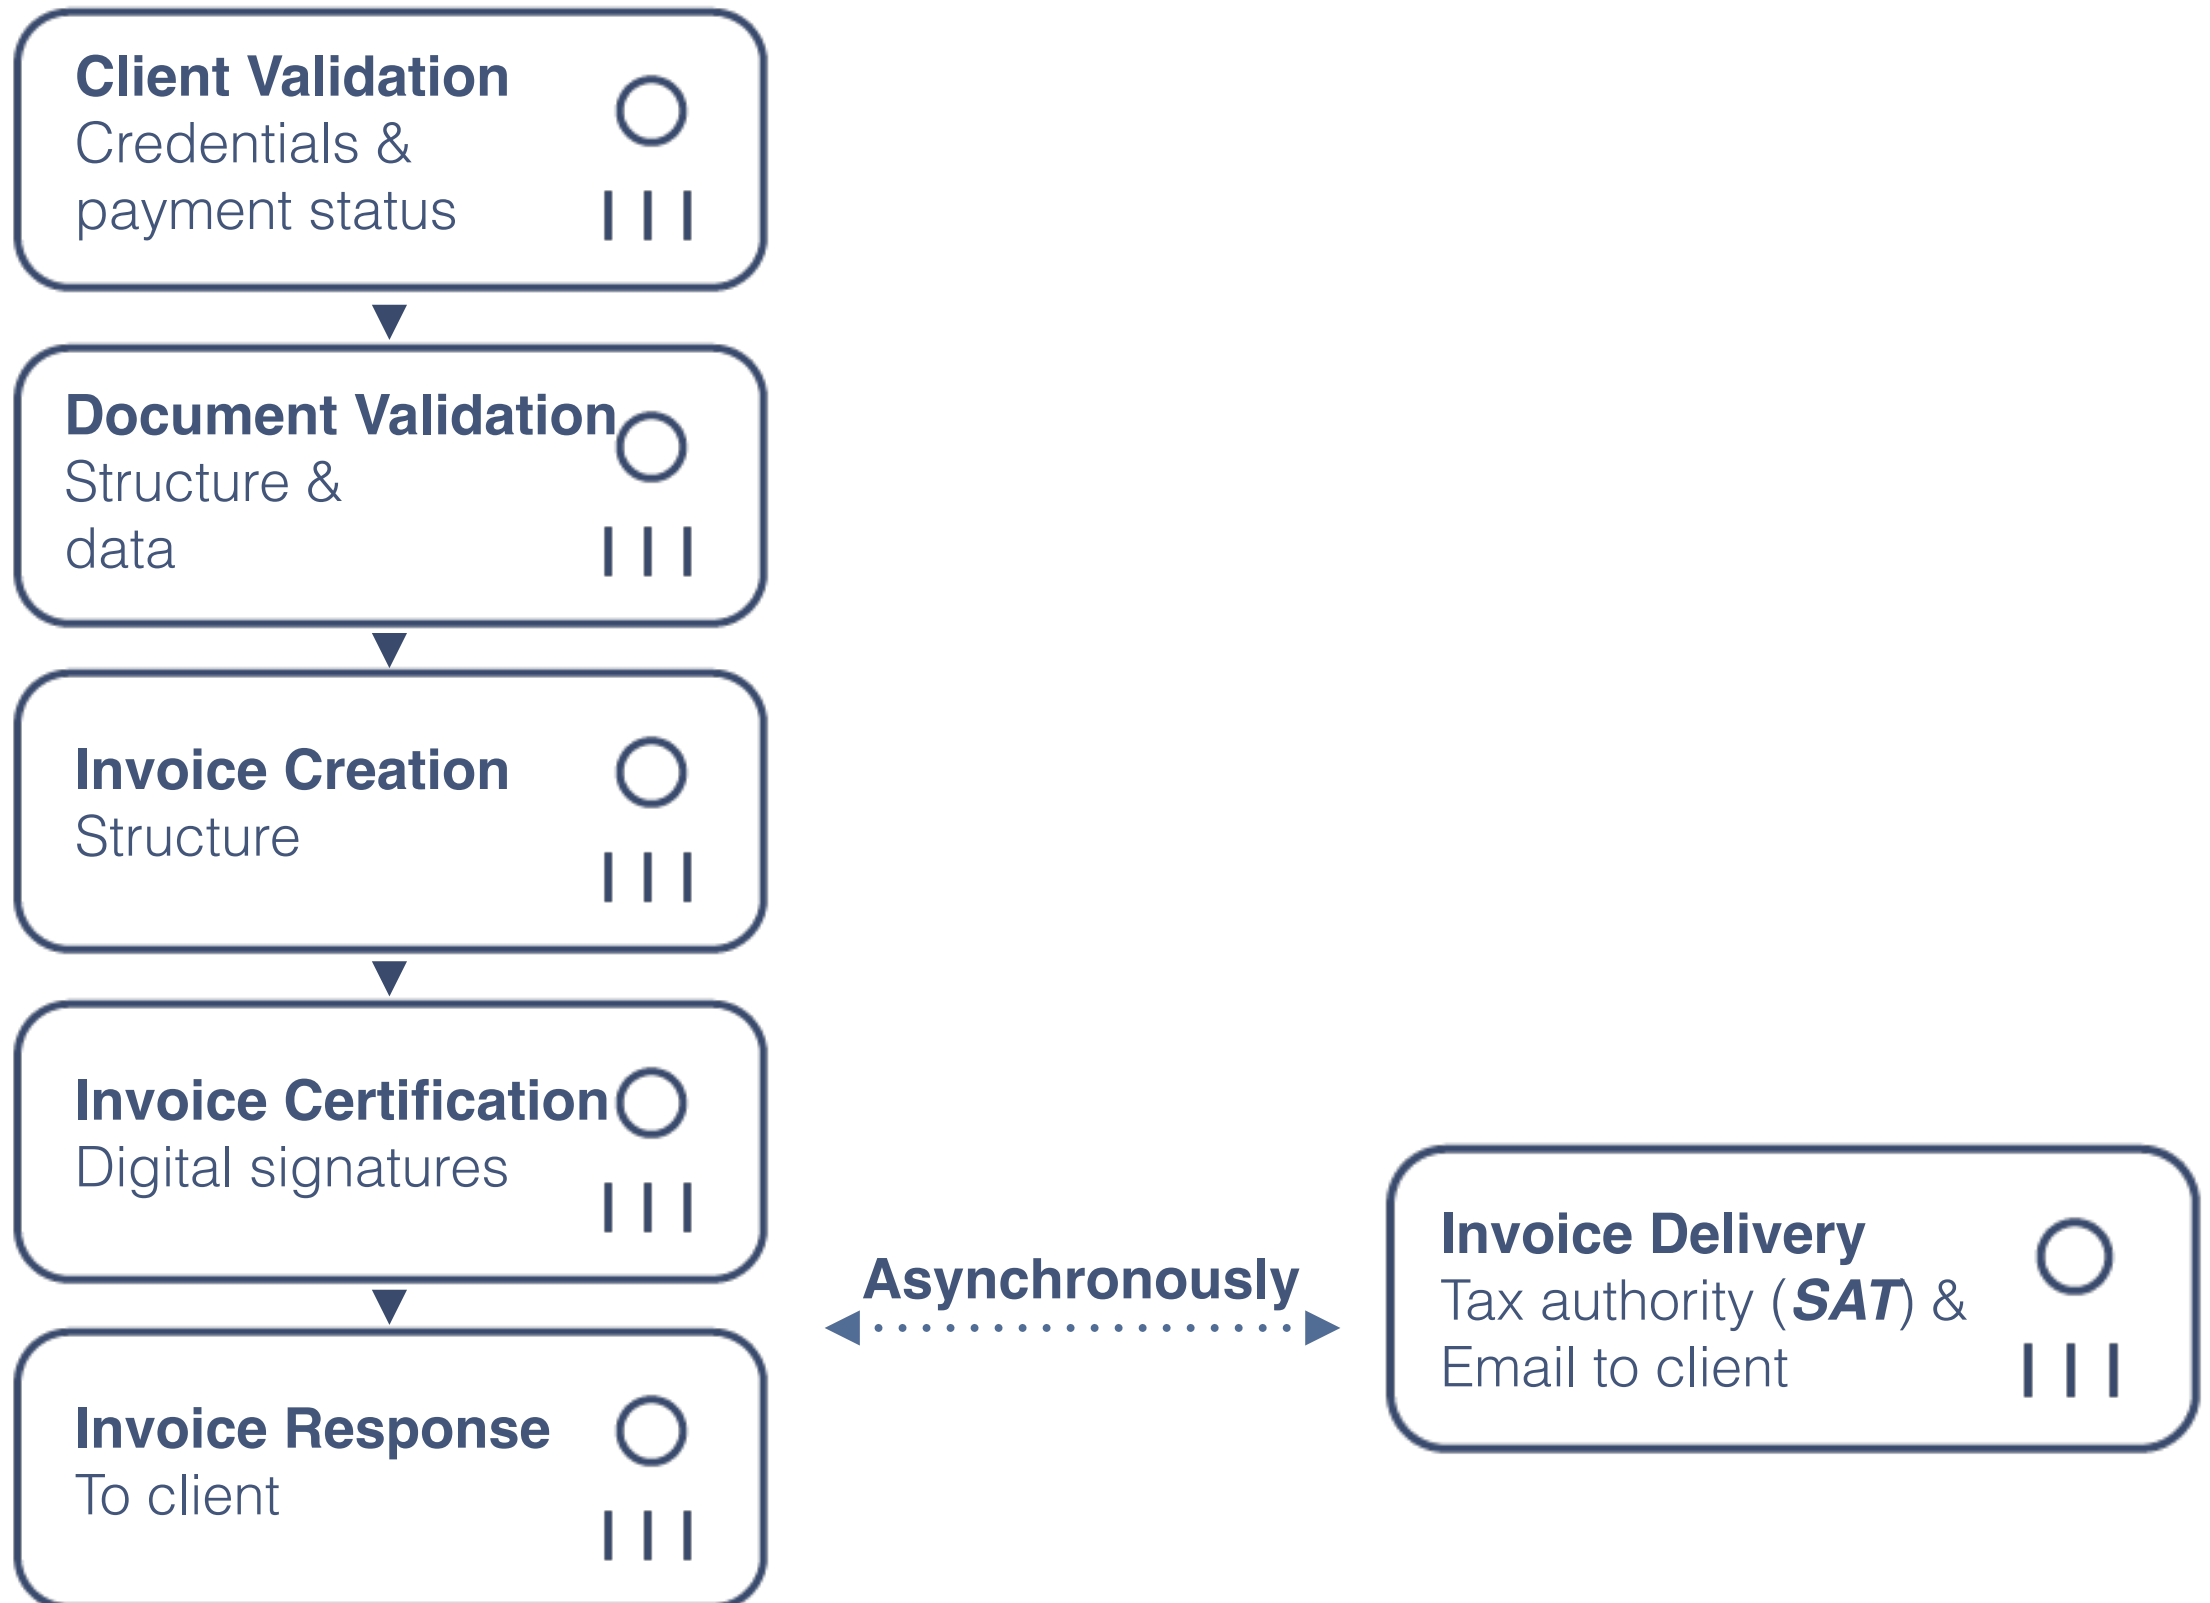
Client Validation
Credentials & payment status

Document Validation
Structure & data

Invoice Creation
Structure

Invoice Certification
Digital signatures

Invoice Response
To client

Asynchronously

Invoice Delivery
Tax authority (SAT) & Email to client